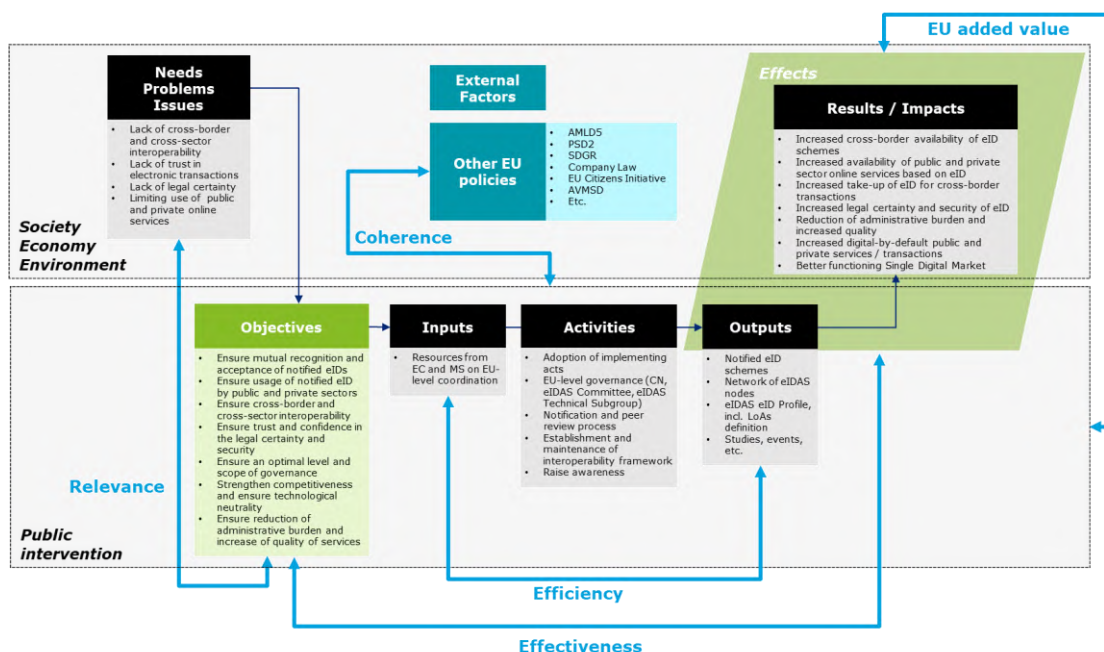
EU added value

Effects

Needs Problems Issues

- Lack of cross-border and cross-sector interoperability
- Lack of trust in electronic transactions
- Lack of legal certainty
- Limiting use of public and private online services

External Factors

Other EU policies

- AMLD5
- PSD2
- SDGR
- Company Law
- EU Citizens Initiative
- AVMSD
- Etc.

Results / Impacts

- Increased cross-border availability of eID schemes
- Increased availability of public and private sector online services based on eID
- Increased take-up of eID for cross-border transactions
- Increased legal certainty and security of eID
- Reduction of administrative burden and increased quality
- Increased digital-by-default public and private services / transactions
- Better functioning Single Digital Market

Society Economy Environment

Coherence

Objectives

- Ensure mutual recognition and acceptance of notified eIDs
- Ensure usage of notified eID by public and private sectors
- Ensure cross-border and cross-sector interoperability
- Ensure trust and confidence in the legal certainty and security
- Ensure an optimal level and scope of governance
- Strengthen competitiveness and ensure technological neutrality
- Ensure reduction of administrative burden and increase of quality of services

Inputs

- Resources from EC and MS on EU-level coordination

Activities

- Adoption of implementing acts
- EU-level governance (CN, eIDAS Committee, eIDAS Technical Subgroup)
- Notification and peer review process
- Establishment and maintenance of interoperability framework
- Raise awareness

Outputs

- Notified eID schemes
- Network of eIDAS nodes
- eIDAS eID Profile, incl. LoAs definition
- Studies, events, etc.

Relevance

Public intervention

Efficiency

Effectiveness